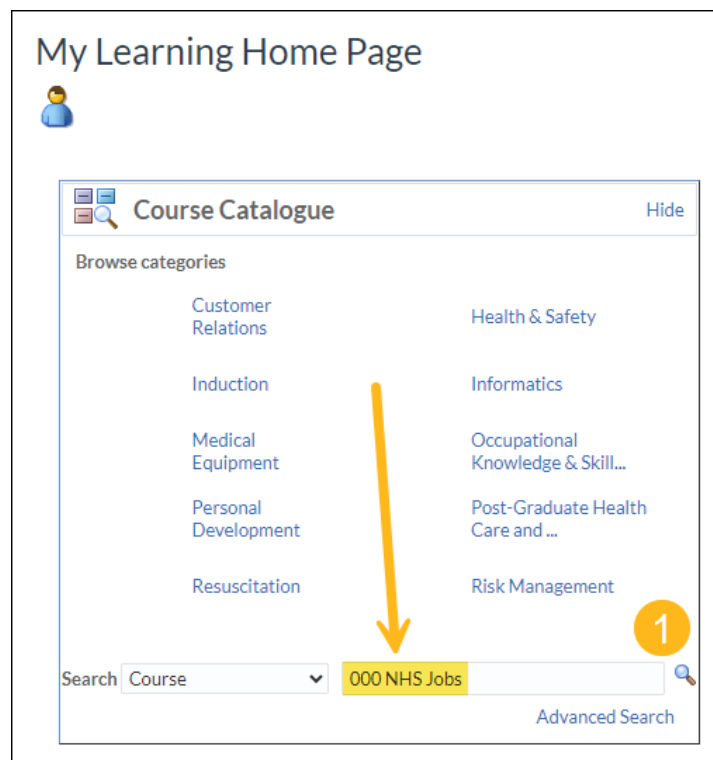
My Learning Home Page

Course Catalogue

Hide

Browse categories

Customer Relations

Health & Safety

Induction

Informatics

Medical Equipment

Occupational Knowledge & Skill...

Personal Development

Post-Graduate Health Care and ...

Resuscitation

Risk Management

1

Search Course

000 NHS Jobs

Advanced Search